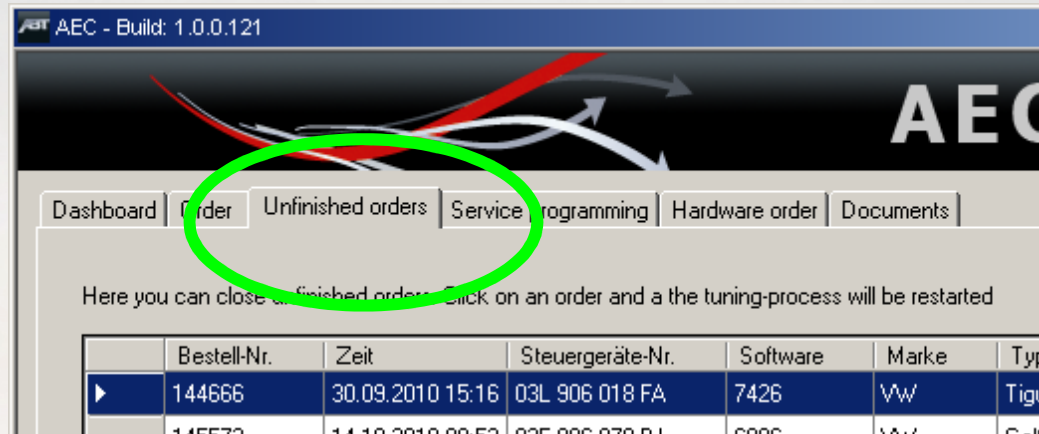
ABT AEC - Build: 1.0.0.121

AEC

Dashboard | Order | Unfinished orders | Service programming | Hardware order | Documents

Here you can close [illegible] finished orders. Click on an order and a the tuning-process will be restarted

| | Bestell-Nr. | Zeit | Steuergeräte-Nr. | Software | Marke | Typ |
|---|---|---|---|---|---|---|
| ▶ | 144666 | 30.09.2010 15:16 | 03L 906 018 FA | 7426 | VW | Tigu |
| | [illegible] | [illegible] | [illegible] | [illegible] | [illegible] | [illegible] |